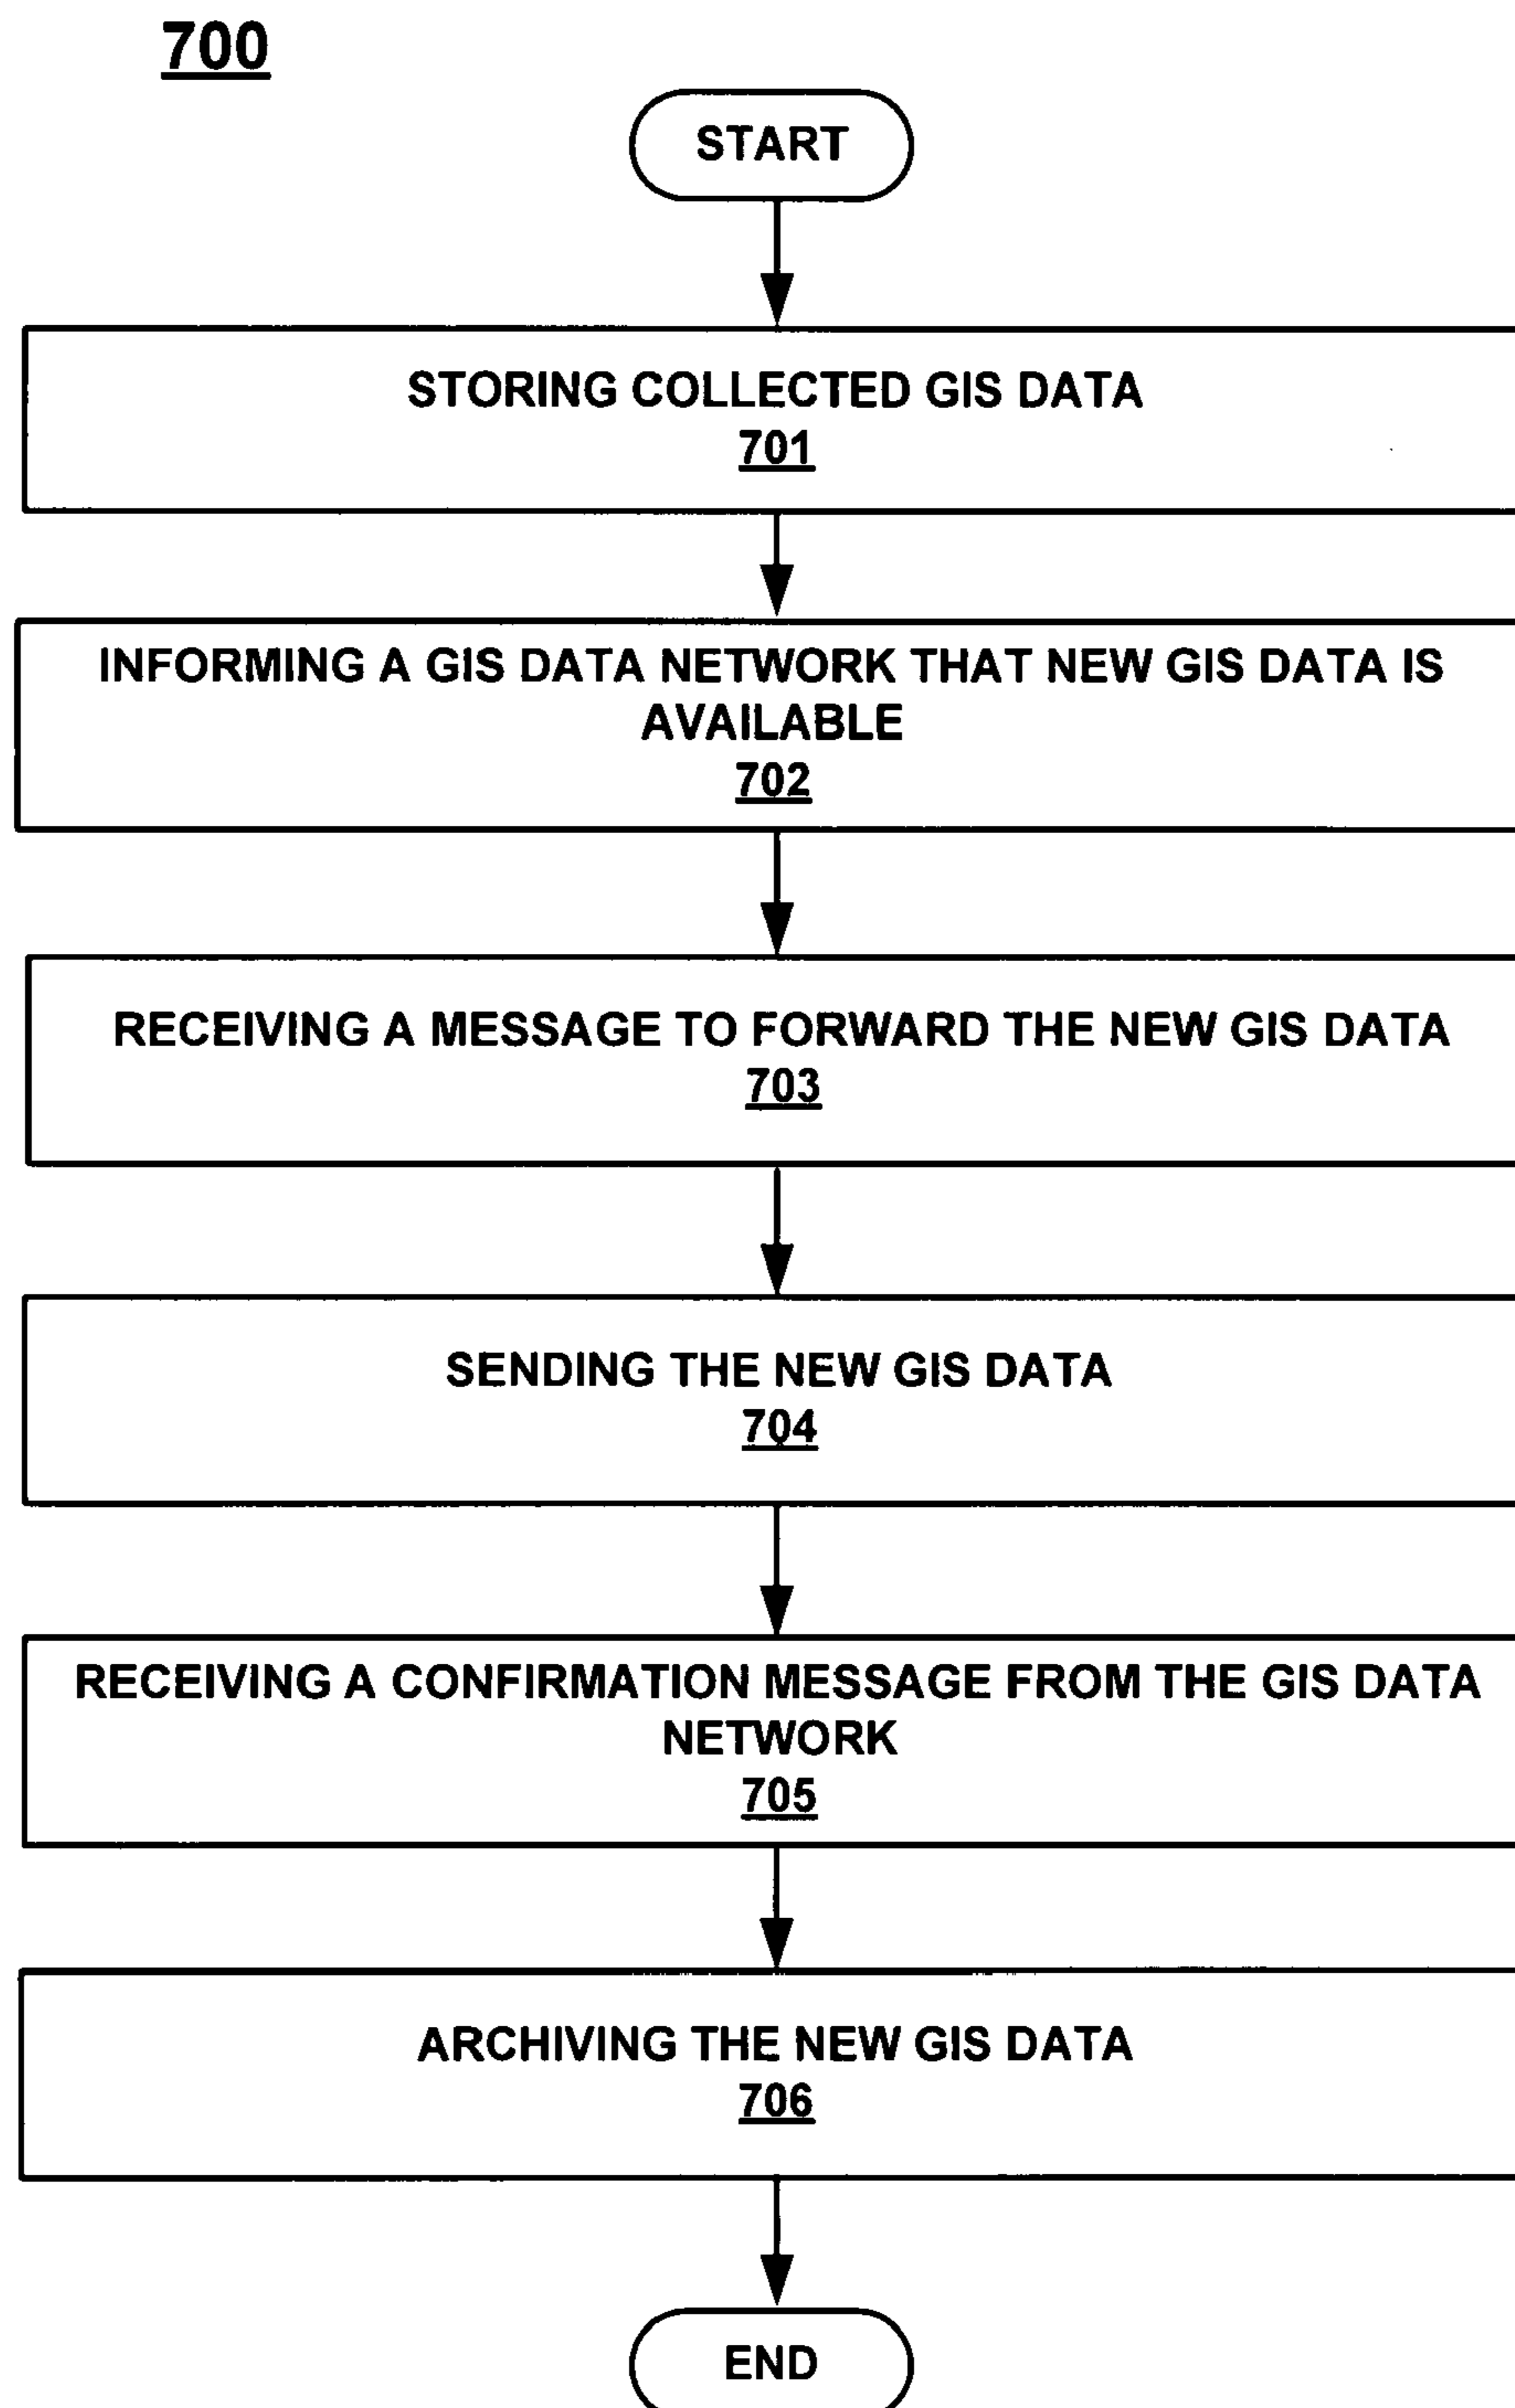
700

START

STORING COLLECTED GIS DATA
701

INFORMING A GIS DATA NETWORK THAT NEW GIS DATA IS AVAILABLE
702

RECEIVING A MESSAGE TO FORWARD THE NEW GIS DATA
703

SENDING THE NEW GIS DATA
704

RECEIVING A CONFIRMATION MESSAGE FROM THE GIS DATA NETWORK
705

ARCHIVING THE NEW GIS DATA
706

END